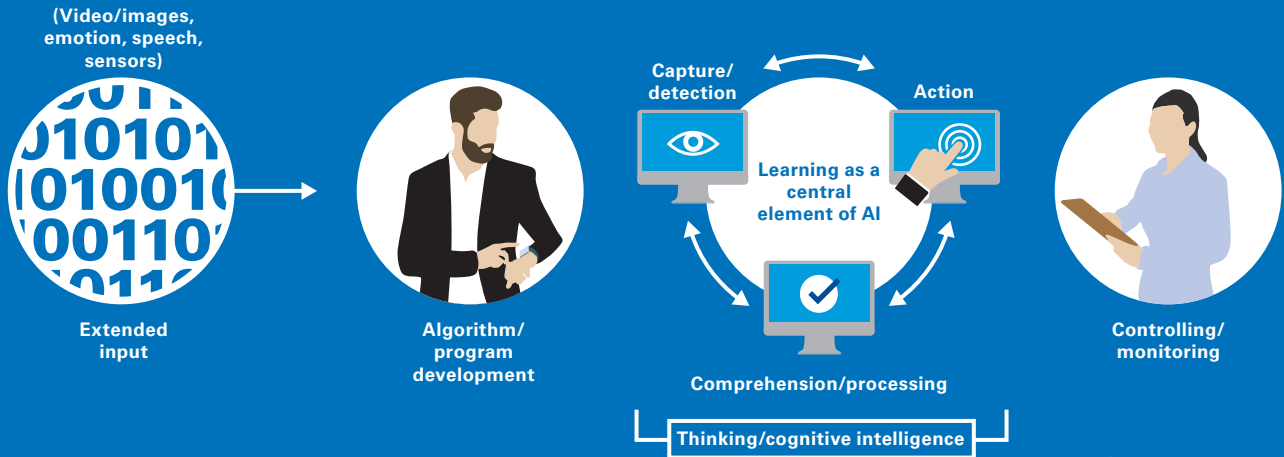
(Video/images, emotion, speech, sensors)

Extended input

Algorithm/ program development

Capture/ detection

Action

Learning as a central element of AI

Comprehension/processing

Thinking/cognitive intelligence

Controlling/ monitoring